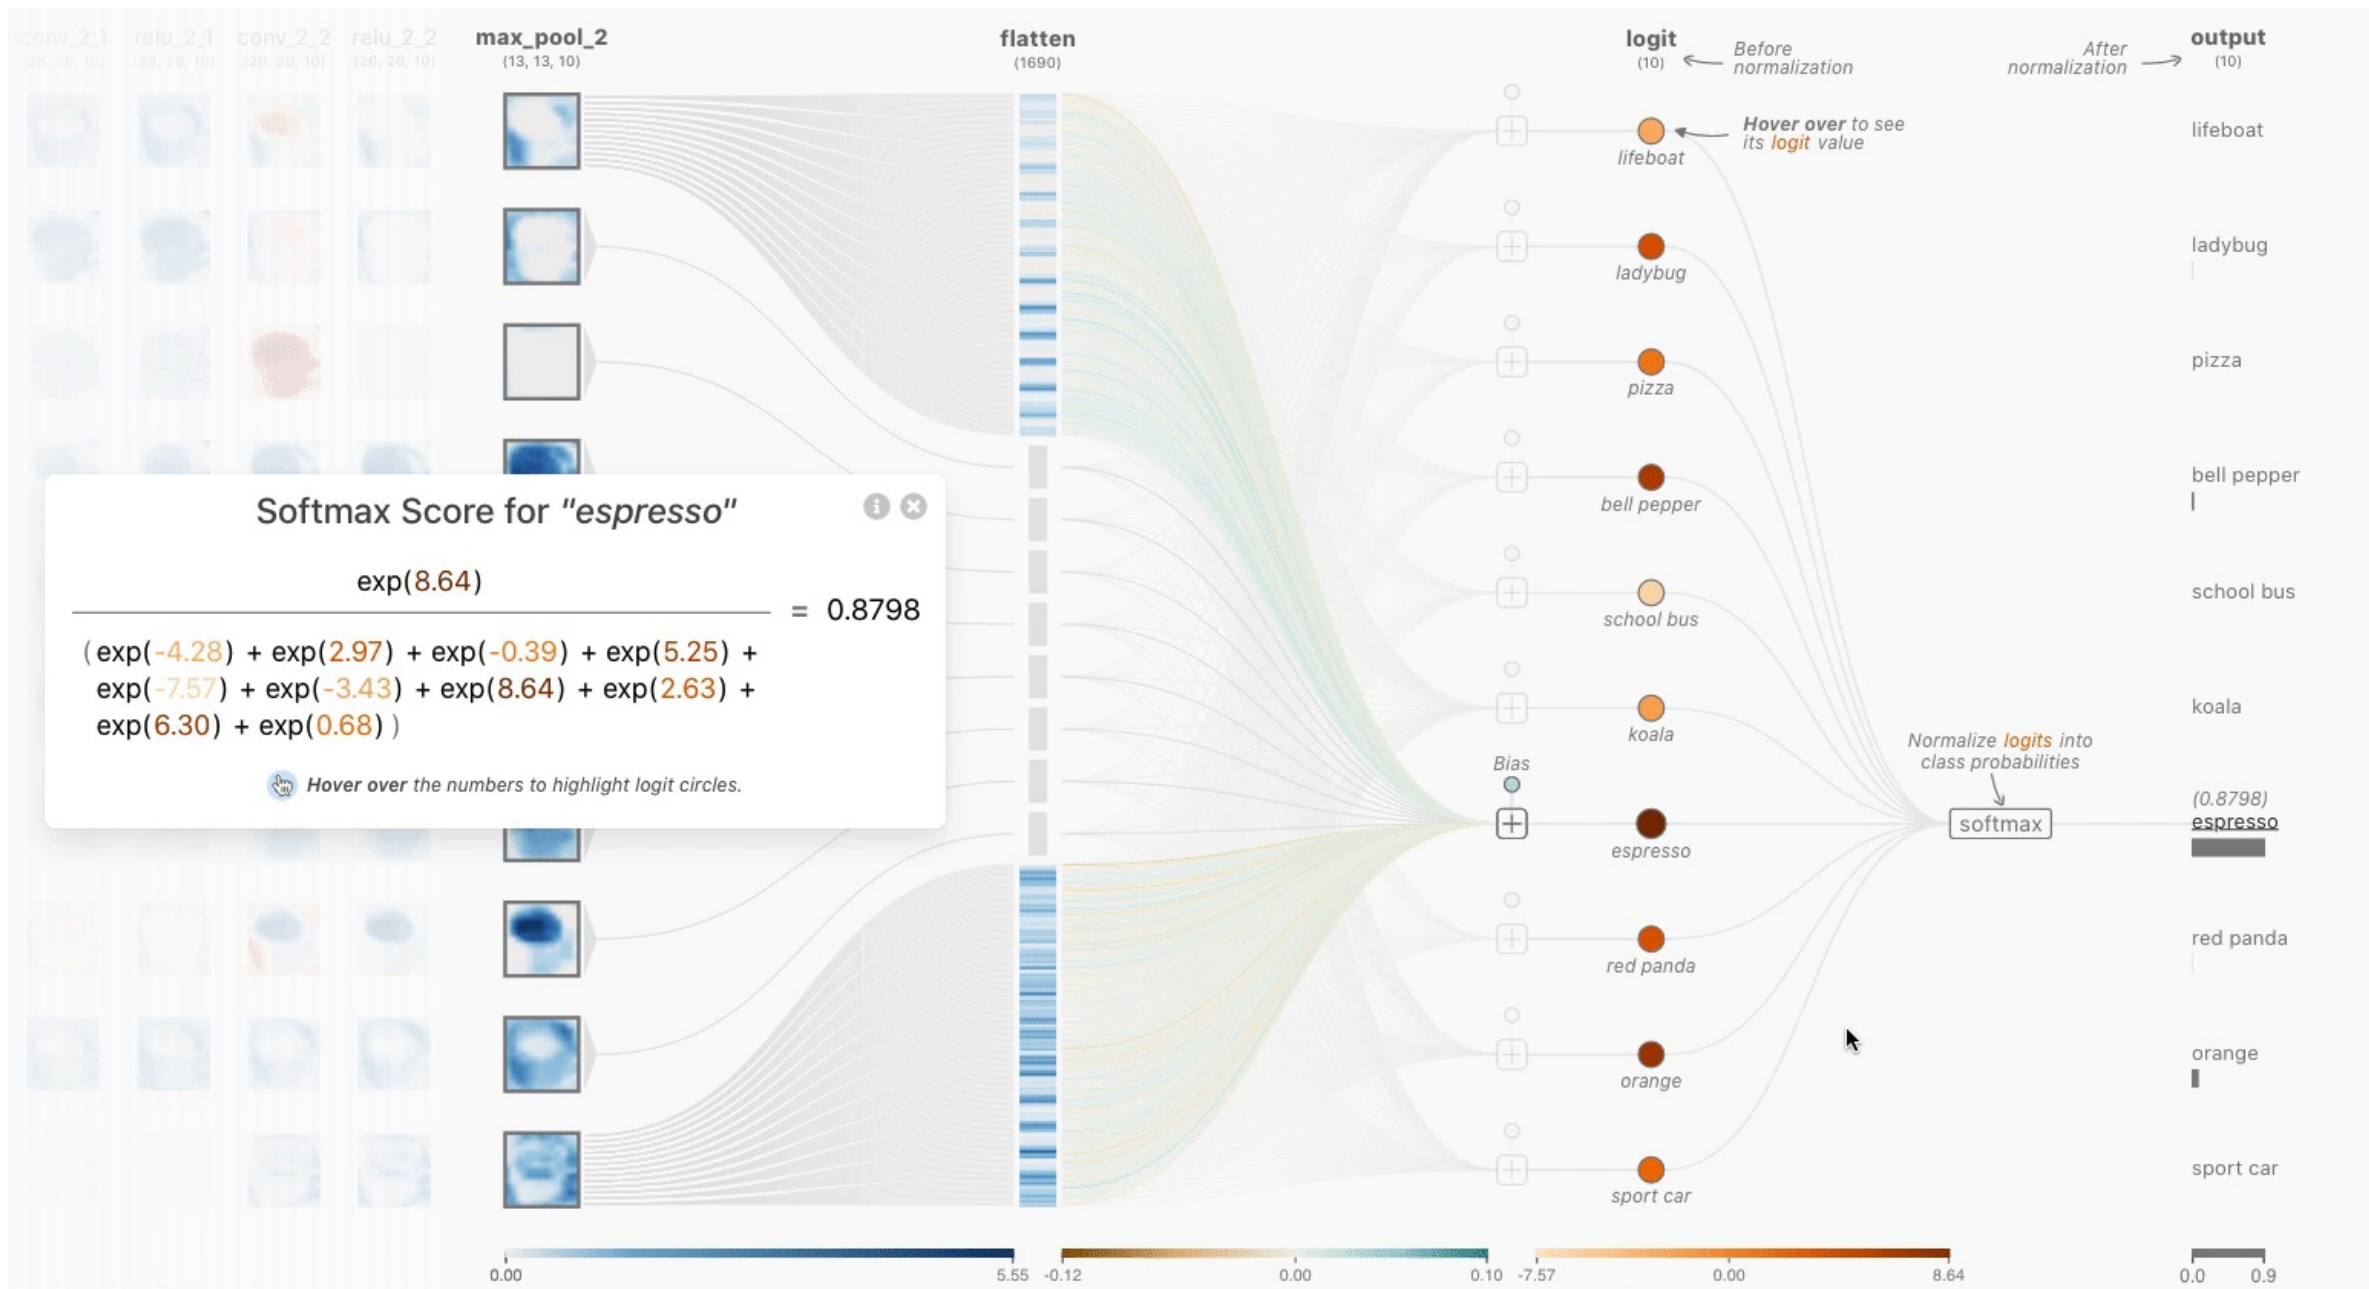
conv_2_1 (26, 26, 10) relu_2_1 (26, 26, 10) conv_2_2 (26, 26, 10) relu_2_2 (26, 26, 10)

max_pool_2
(13, 13, 10)

flatten
(1690)

logit
(10)

Before normalization

After normalization

output
(10)

Hover over to see its logit value

lifeboat
ladybug
pizza
bell pepper
school bus
koala
Bias
espresso
red panda
orange
sport car

Normalize logits into class probabilities

softmax

lifeboat
ladybug
pizza
bell pepper
school bus
koala
(0.8798)
espresso
red panda
orange
sport car

Softmax Score for "espresso"

$\frac{\exp(8.64)}{(\exp(-4.28) + \exp(2.97) + \exp(-0.39) + \exp(5.25) + \exp(-7.57) + \exp(-3.43) + \exp(8.64) + \exp(2.63) + \exp(6.30) + \exp(0.68))} = 0.8798$

Hover over the numbers to highlight logit circles.

0.00 5.55 -0.12 0.00 0.10 -7.57 0.00 8.64 0.0 0.9